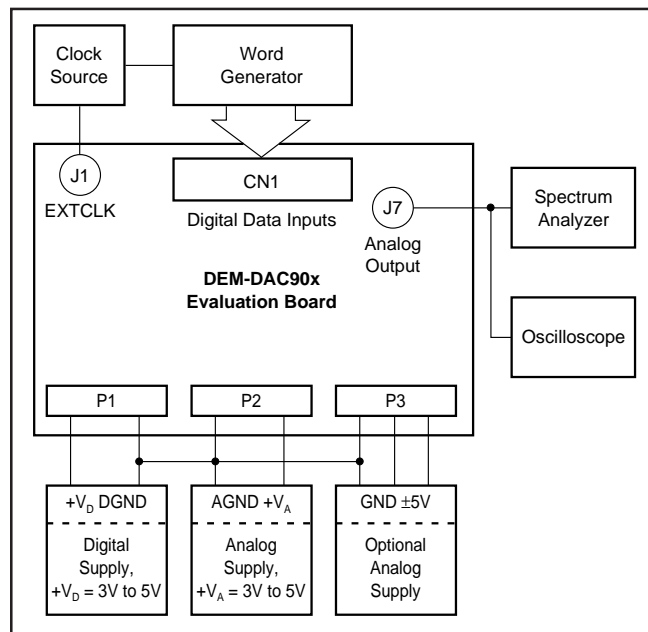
Clock Source

Word Generator

J1

EXTCLK

CN1

Digital Data Inputs

J7

Analog Output

Spectrum Analyzer

DEM-DAC90x Evaluation Board

Oscilloscope

P1

P2

P3

$+V_D$ DGND

Digital Supply, $+V_D$ = 3V to 5V

AGND $+V_A$

Analog Supply, $+V_A$ = 3V to 5V

GND ±5V

Optional Analog Supply